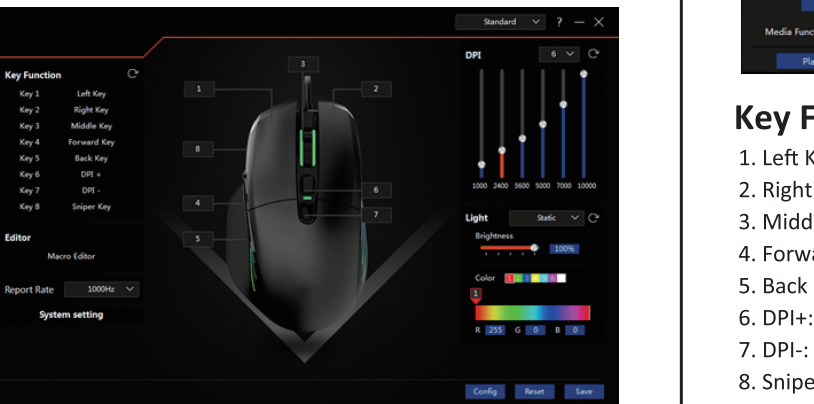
Standard ? — X

Key Function
Key 1 Left Key
Key 2 Right Key
Key 3 Middle Key
Key 4 Forward Key
Key 5 Back Key
Key 6 DPI +
Key 7 DPI -
Key 8 Sniper Key

Editor
Macro Editor

Report Rate 1000Hz
System setting

1
2
3
4
5
6
7
8

DPI 6
1000 2400 3600 5000 7000 10000

Light Static
Brightness
100%
Color 1
1
R 255 G 0 B 0

Config Reset Save

Media Func
Pla

Key F
1. Left K
2. Right
3. Midd
4. Forwa
5. Back
6. DPI+:
7. DPI-:
8. Snipe